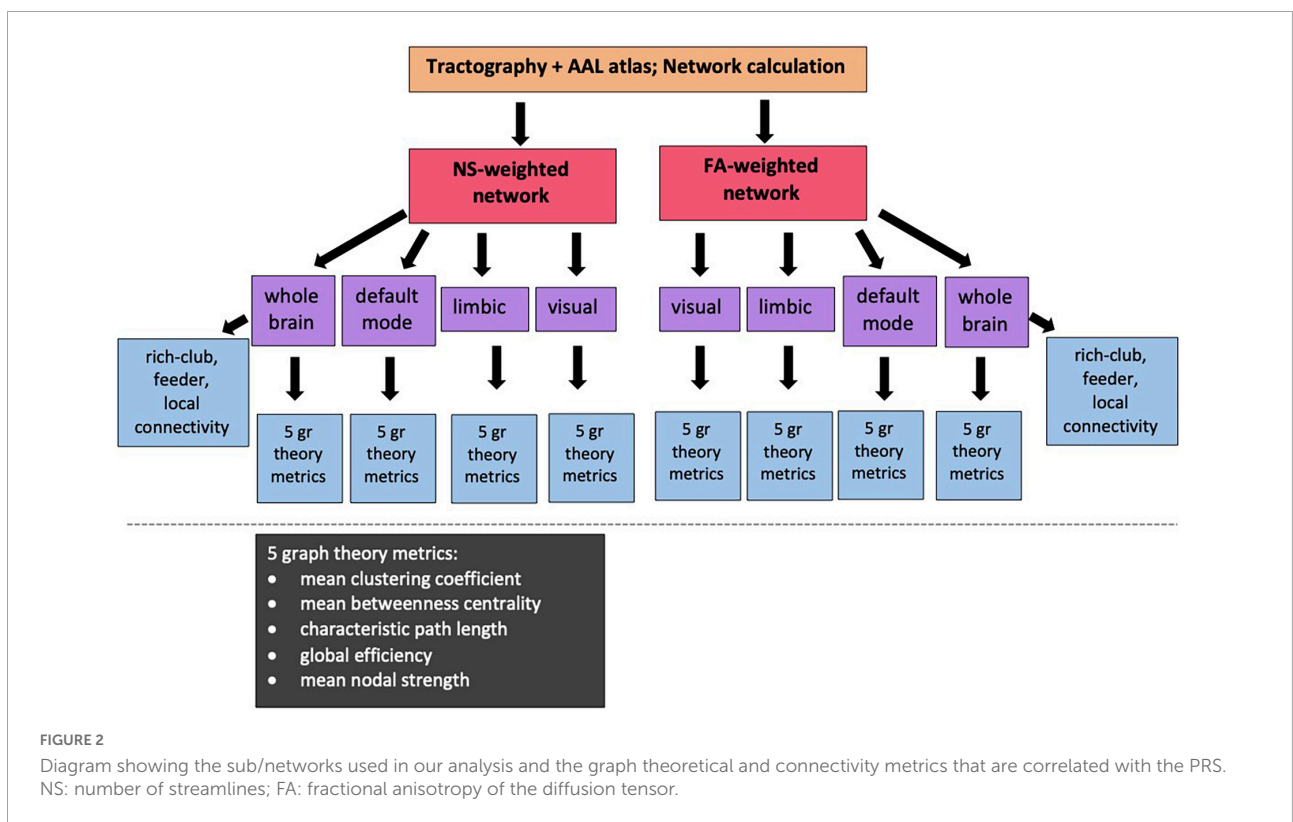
Tractography + AAL atlas; Network calculation

NS-weighted network

FA-weighted network

whole brain

default mode

limbic

visual

visual

limbic

default mode

whole brain

rich-club, feeder, local connectivity

5 gr theory metrics

5 gr theory metrics

5 gr theory metrics

5 gr theory metrics

5 gr theory metrics

5 gr theory metrics

5 gr theory metrics

5 gr theory metrics

rich-club, feeder, local connectivity

5 graph theory metrics:
- mean clustering coefficient
- mean betweenness centrality
- characteristic path length
- global efficiency
- mean nodal strength

FIGURE 2
Diagram showing the sub/networks used in our analysis and the graph theoretical and connectivity metrics that are correlated with the PRS. NS: number of streamlines; FA: fractional anisotropy of the diffusion tensor.